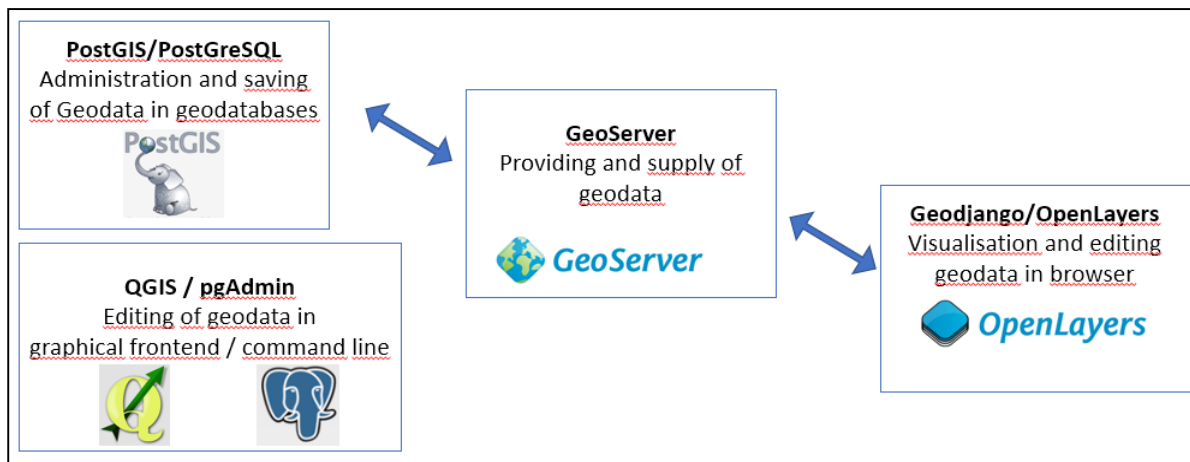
**PostGIS/PostGreSQL**
Administration and saving of Geodata in geodatabases

PostGIS

**QGIS / pgAdmin**
Editing of geodata in graphical frontend / command line

**GeoServer**
Providing and supply of geodata

GeoServer

**Geodjango/OpenLayers**
Visualisation and editing geodata in browser

OpenLayers